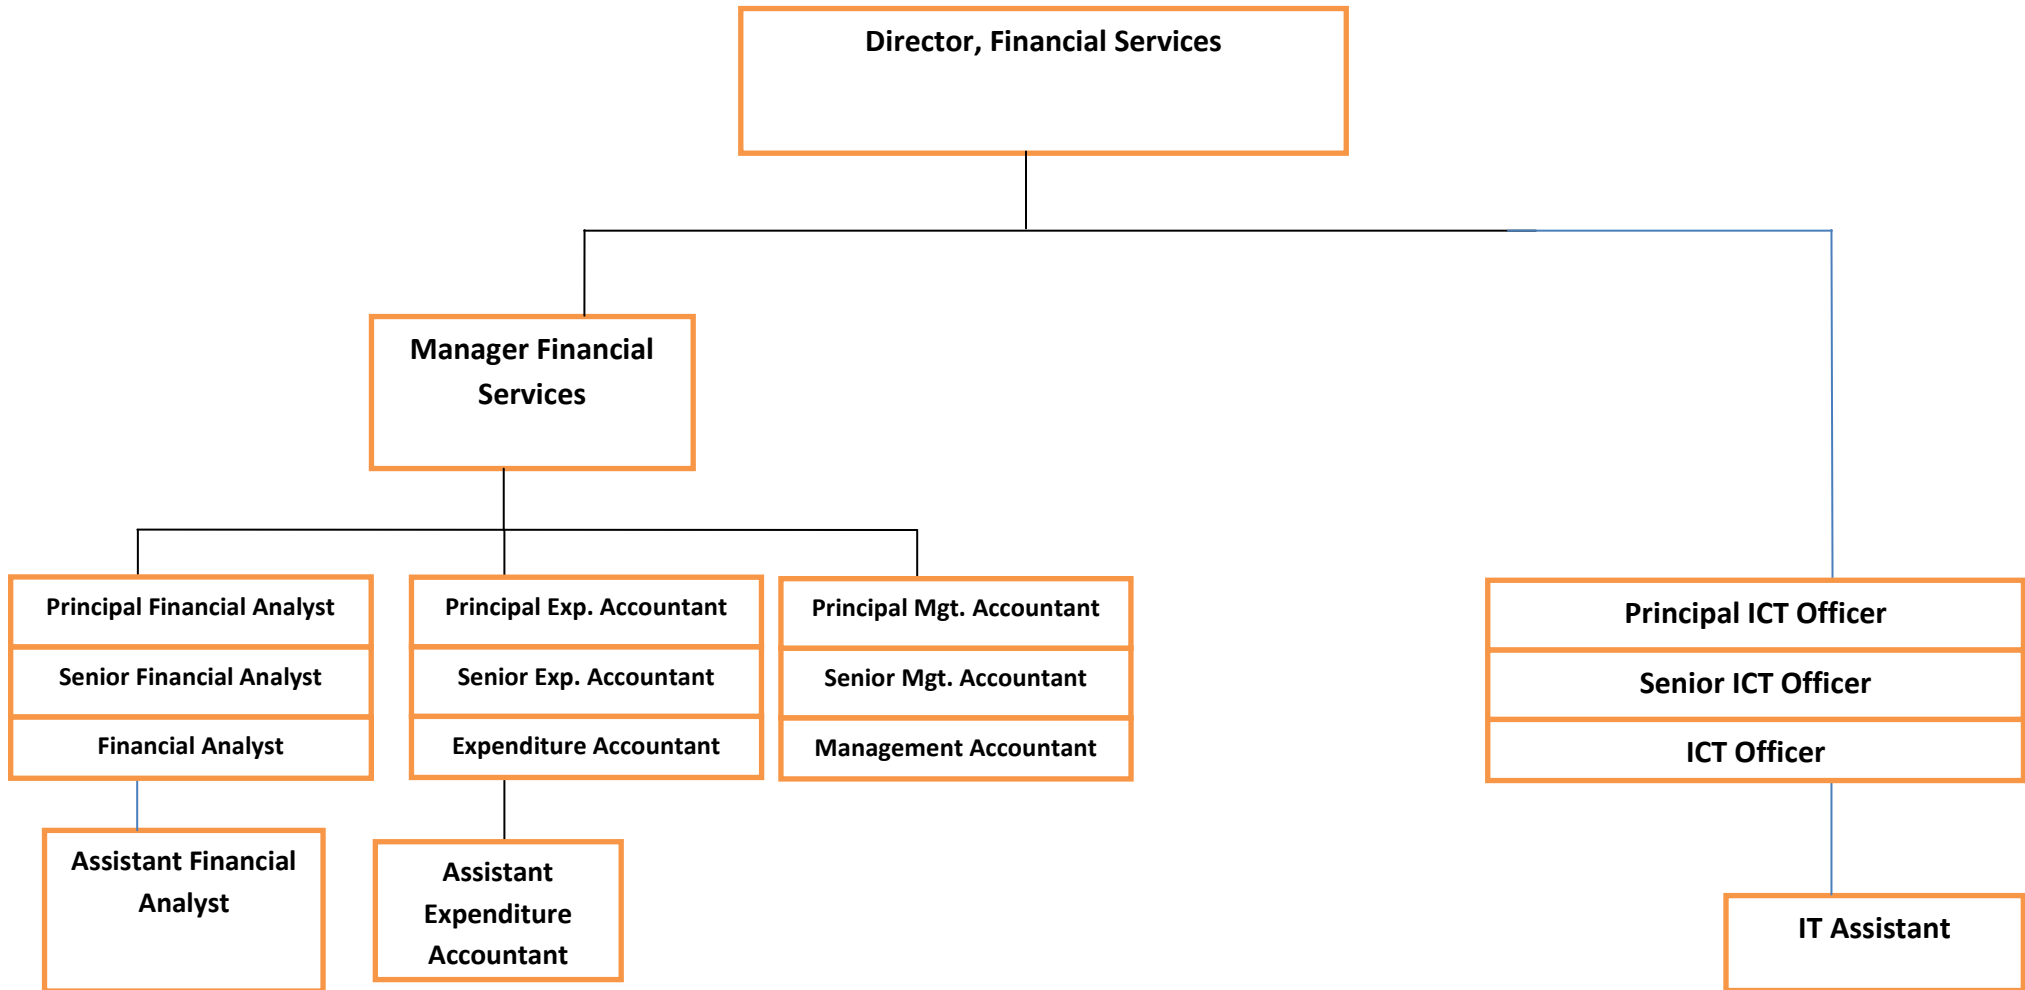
Director, Financial Services

Manager Financial Services

Principal Financial Analyst

Senior Financial Analyst

Financial Analyst

Assistant Financial Analyst

Principal Exp. Accountant

Senior Exp. Accountant

Expenditure Accountant

Assistant Expenditure Accountant

Principal Mgt. Accountant

Senior Mgt. Accountant

Management Accountant

Principal ICT Officer

Senior ICT Officer

ICT Officer

IT Assistant